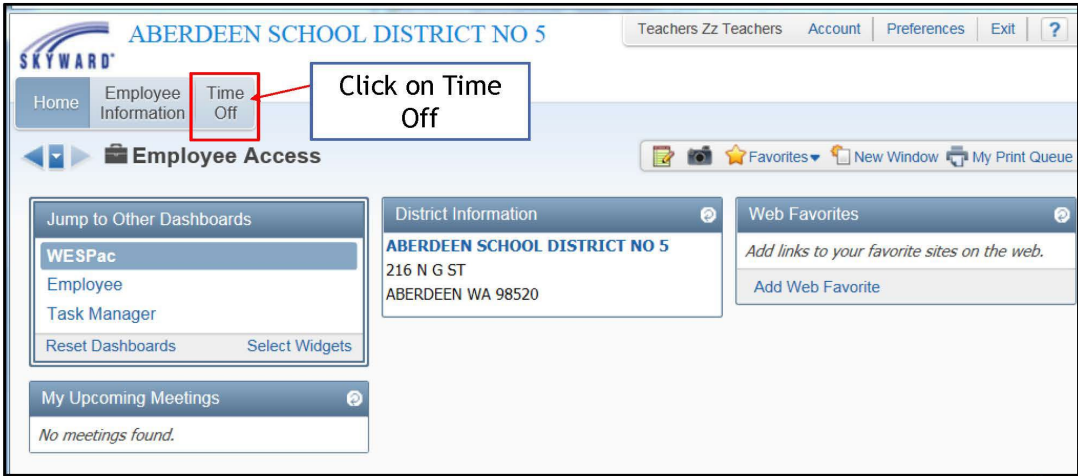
SKYWARD
ABERDEEN SCHOOL DISTRICT NO 5
Teachers Zz Teachers Account Preferences Exit ?
Home Employee Information Time Off
Click on Time Off
Employee Access
Favorites New Window My Print Queue

Jump to Other Dashboards
WESPac
Employee
Task Manager
Reset Dashboards Select Widgets

District Information
ABERDEEN SCHOOL DISTRICT NO 5
216 N G ST
ABERDEEN WA 98520

Web Favorites
Add links to your favorite sites on the web.
Add Web Favorite

My Upcoming Meetings
No meetings found.